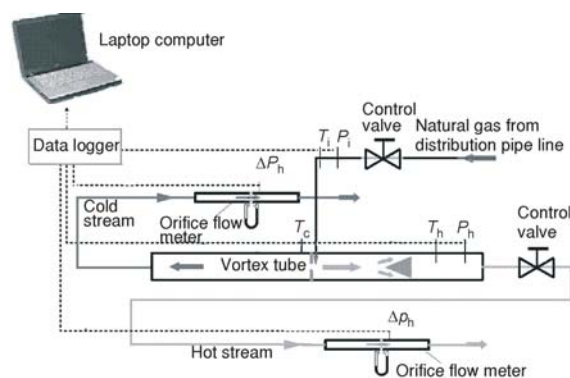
Laptop computer

Data logger

$T_i$ $P_i$

Control valve

Natural gas from distribution pipe line

$\Delta P_h$

Cold stream

Orifice flow meter

$T_c$

$T_h$ $P_h$

Control valve

Vortex tube

$\Delta p_h$

Hot stream

Orifice flow meter